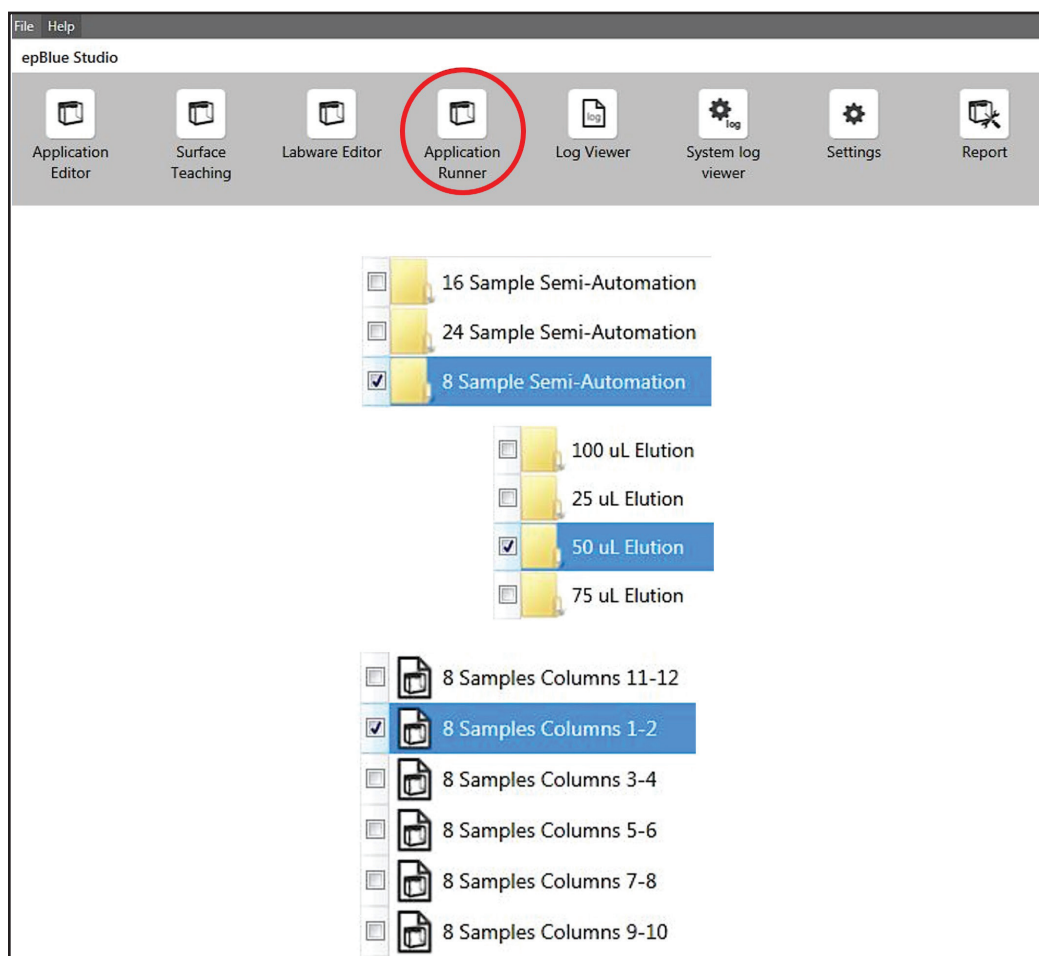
File Help

epBlue Studio

Application Editor

Surface Teaching

Labware Editor

Application Runner

log

Log Viewer

log

System log viewer

Settings

Report

16 Sample Semi-Automation

24 Sample Semi-Automation

8 Sample Semi-Automation

100 uL Elution

25 uL Elution

50 uL Elution

75 uL Elution

8 Samples Columns 11-12

8 Samples Columns 1-2

8 Samples Columns 3-4

8 Samples Columns 5-6

8 Samples Columns 7-8

8 Samples Columns 9-10